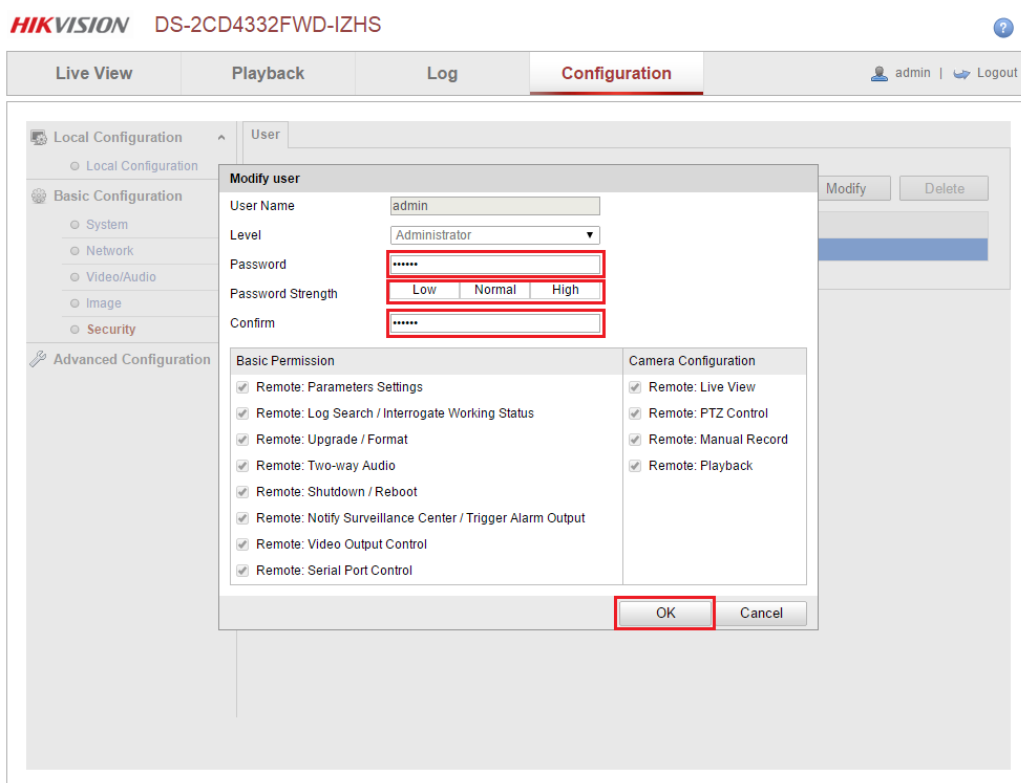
HIKVISION DS-2CD4332FWD-IZHS

Live View Playback Log Configuration admin | Logout

Local Configuration
Local Configuration
Basic Configuration
System
Network
Video/Audio
Image
Security
Advanced Configuration

User

Modify Delete

Modify user
User Name admin
Level Administrator
Password ••••••
Password Strength Low Normal High
Confirm ••••••

Basic Permission
Remote: Parameters Settings
Remote: Log Search / Interrogate Working Status
Remote: Upgrade / Format
Remote: Two-way Audio
Remote: Shutdown / Reboot
Remote: Notify Surveillance Center / Trigger Alarm Output
Remote: Video Output Control
Remote: Serial Port Control

Camera Configuration
Remote: Live View
Remote: PTZ Control
Remote: Manual Record
Remote: Playback

OK Cancel